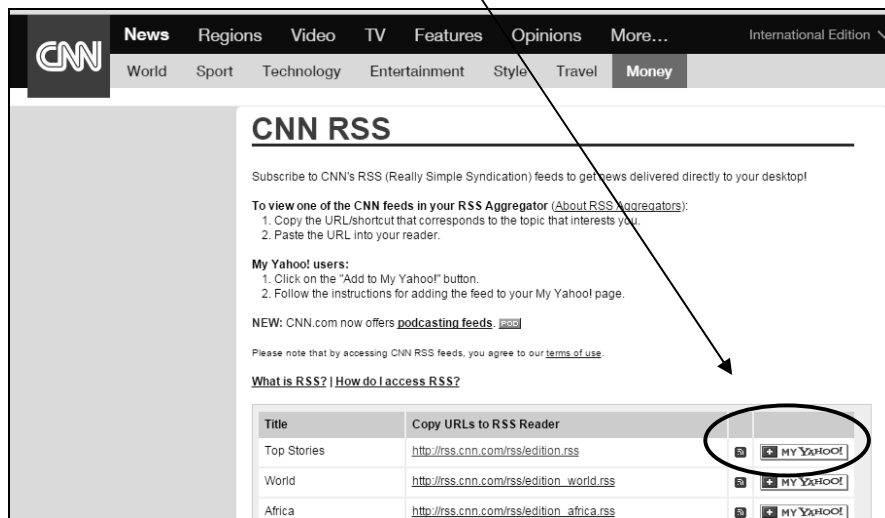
CNN News Regions Video TV Features Opinions More... International Edition

World Sport Technology Entertainment Style Travel Money

CNN RSS

Subscribe to CNN's RSS (Really Simple Syndication) feeds to get news delivered directly to your desktop!

To view one of the CNN feeds in your RSS Aggregator (About RSS Aggregators):
1. Copy the URL/shortcut that corresponds to the topic that interests you.
2. Paste the URL into your reader.

My Yahoo! users:
1. Click on the "Add to My Yahoo!" button.
2. Follow the instructions for adding the feed to your My Yahoo! page.

NEW: CNN.com now offers podcasting feeds. POD

Please note that by accessing CNN RSS feeds, you agree to our terms of use.

What is RSS? | How do I access RSS?

| Title | Copy URLs to RSS Reader | | |
|---|---|---|---|
| Top Stories | http://rss.cnn.com/rss/edition.rss | | + MY YAHOO! |
| World | http://rss.cnn.com/rss/edition_world.rss | | + MY YAHOO! |
| Africa | http://rss.cnn.com/rss/edition_africa.rss | | + MY YAHOO! |